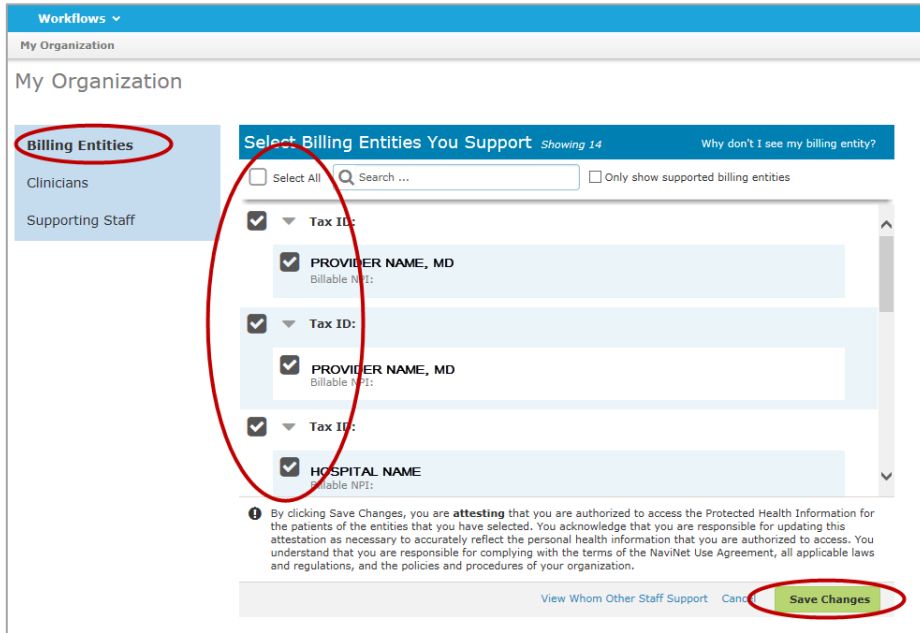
Workflows

My Organization

My Organization

Billing Entities

Clinicians

Supporting Staff

Select Billing Entities You Support Showing 14

Why don't I see my billing entity?

Select All

Search ...

Only show supported billing entities

Tax ID:

PROVIDER NAME, MD

Billable NPI:

Tax ID:

PROVIDER NAME, MD

Billable NPI:

Tax ID:

HOSPITAL NAME

Billable NPI:

By clicking Save Changes, you are **attesting** that you are authorized to access the Protected Health Information for the patients of the entities that you have selected. You acknowledge that you are responsible for updating this attestation as necessary to accurately reflect the personal health information that you are authorized to access. You understand that you are responsible for complying with the terms of the NaviNet Use Agreement, all applicable laws and regulations, and the policies and procedures of your organization.

View Whom Other Staff Support

Cancel

Save Changes